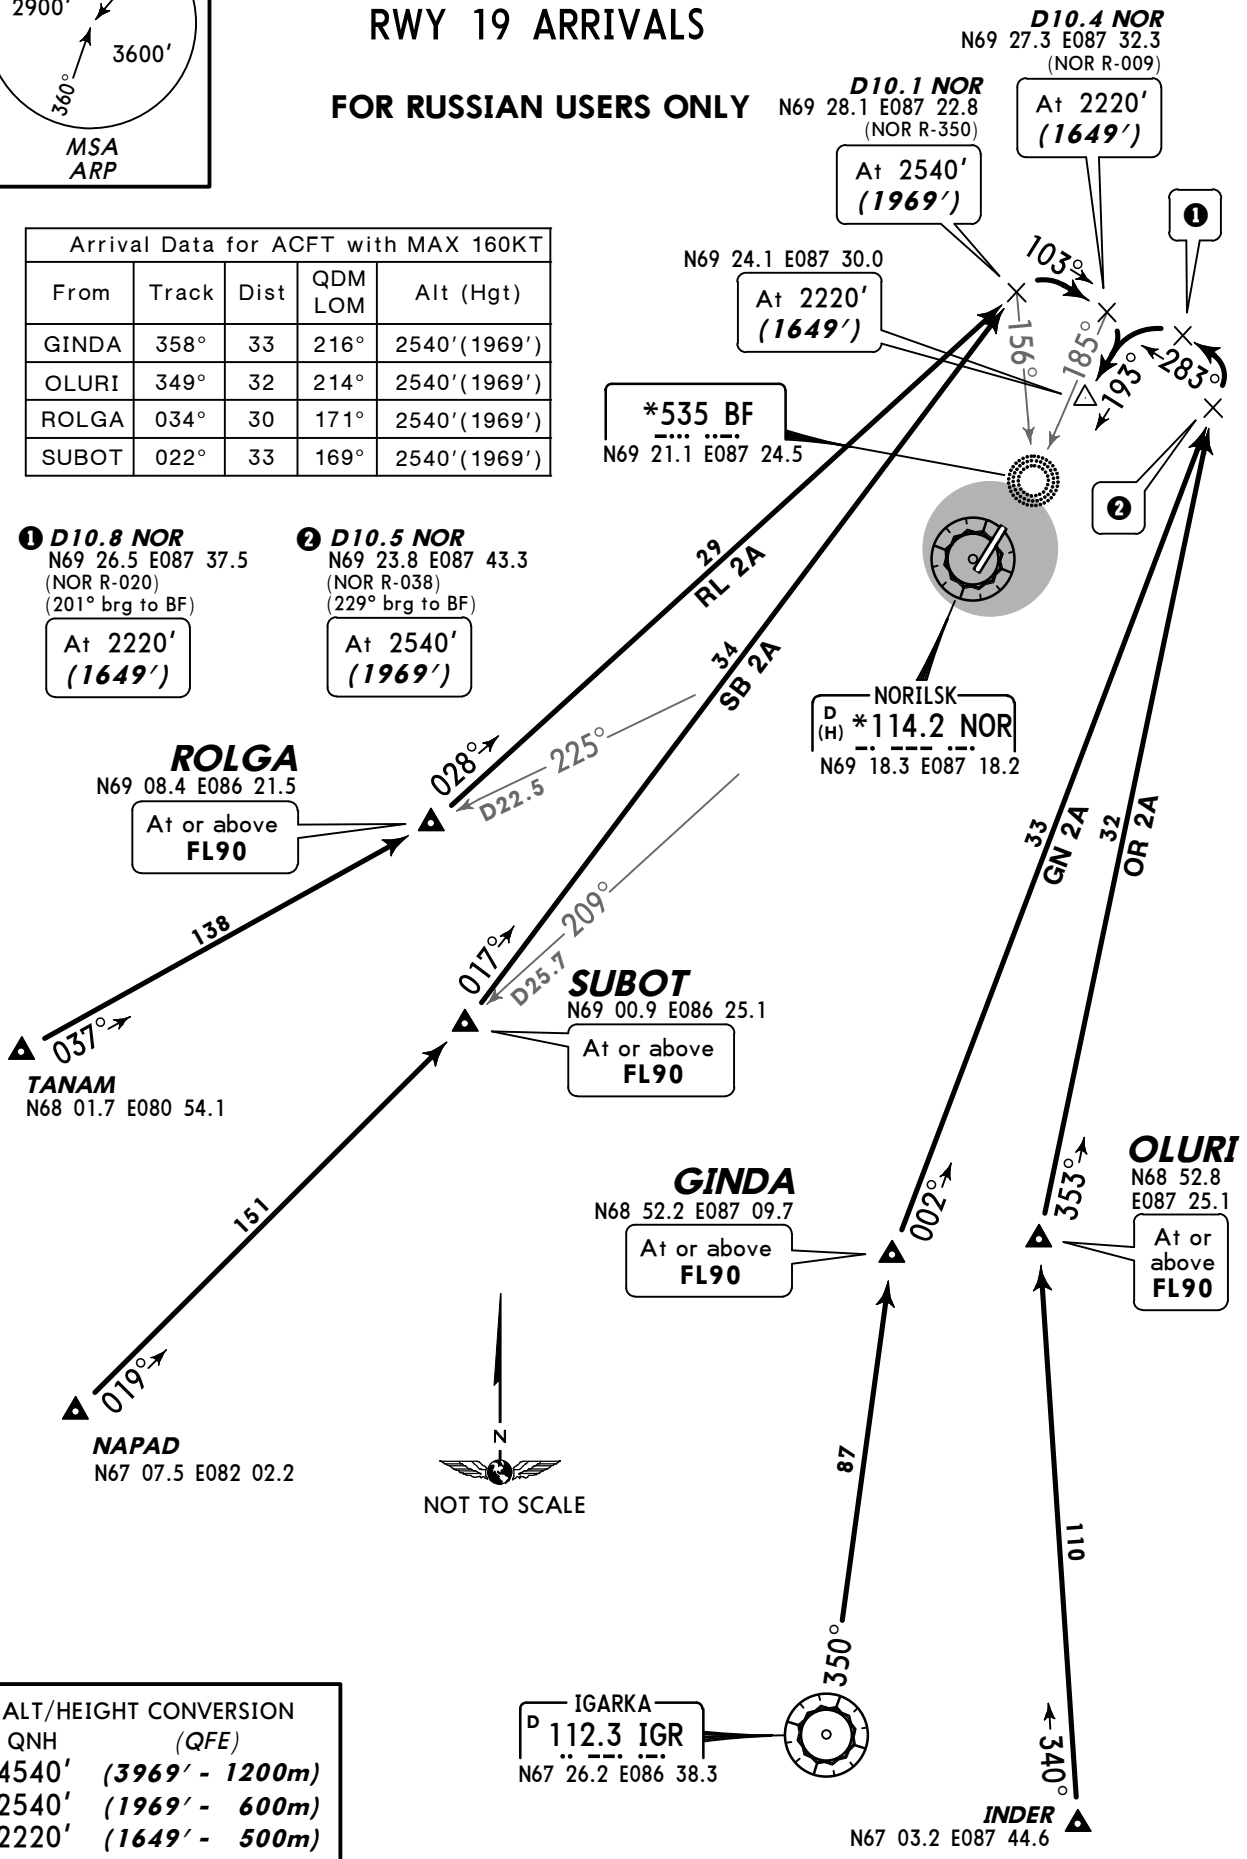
2900'
3600'
360°
MSA
ARP

RWY 19 ARRIVALS

FOR RUSSIAN USERS ONLY

D10.4 NOR
N69 27.3 E087 32.3
(NOR R-009)
At 2220'
(1649')

D10.1 NOR
N69 28.1 E087 22.8
(NOR R-350)
At 2540'
(1969')

| Arrival Data for ACFT with MAX 160KT | | | | |
|---|---|---|---|---|
| From | Track | Dist | QDM LOM | Alt (Hgt) |
| GINDA | 358° | 33 | 216° | 2540'(1969') |
| OLURI | 349° | 32 | 214° | 2540'(1969') |
| ROLGA | 034° | 30 | 171° | 2540'(1969') |
| SUBOT | 022° | 33 | 169° | 2540'(1969') |

N69 24.1 E087 30.0
At 2220'
(1649')

103°
156°
185°
193°
283°
❶
❷

*535 BF
N69 21.1 E087 24.5

❶ D10.8 NOR
N69 26.5 E087 37.5
(NOR R-020)
(201° brg to BF)
At 2220'
(1649')

❷ D10.5 NOR
N69 23.8 E087 43.3
(NOR R-038)
(229° brg to BF)
At 2540'
(1969')

29
RL 2A
34
SB 2A

NORILSK
D (H) *114.2 NOR
N69 18.3 E087 18.2

ROLGA
N69 08.4 E086 21.5
At or above
FL90

028°
225°
D22.5

138

33
GN 2A
32
OR 2A

017°
209°
D25.7

SUBOT
N69 00.9 E086 25.1
At or above
FL90

037°
TANAM
N68 01.7 E080 54.1

151

GINDA
N68 52.2 E087 09.7
At or above
FL90

002°
353°

OLURI
N68 52.8
E087 25.1
At or above
FL90

019°
NAPAD
N67 07.5 E082 02.2

N
NOT TO SCALE

87
110

350°

IGARKA
D 112.3 IGR
N67 26.2 E086 38.3

340°

INDER
N67 03.2 E087 44.6

ALT/HEIGHT CONVERSION
QNH (QFE)
4540' (3969' - 1200m)
2540' (1969' - 600m)
2220' (1649' - 500m)